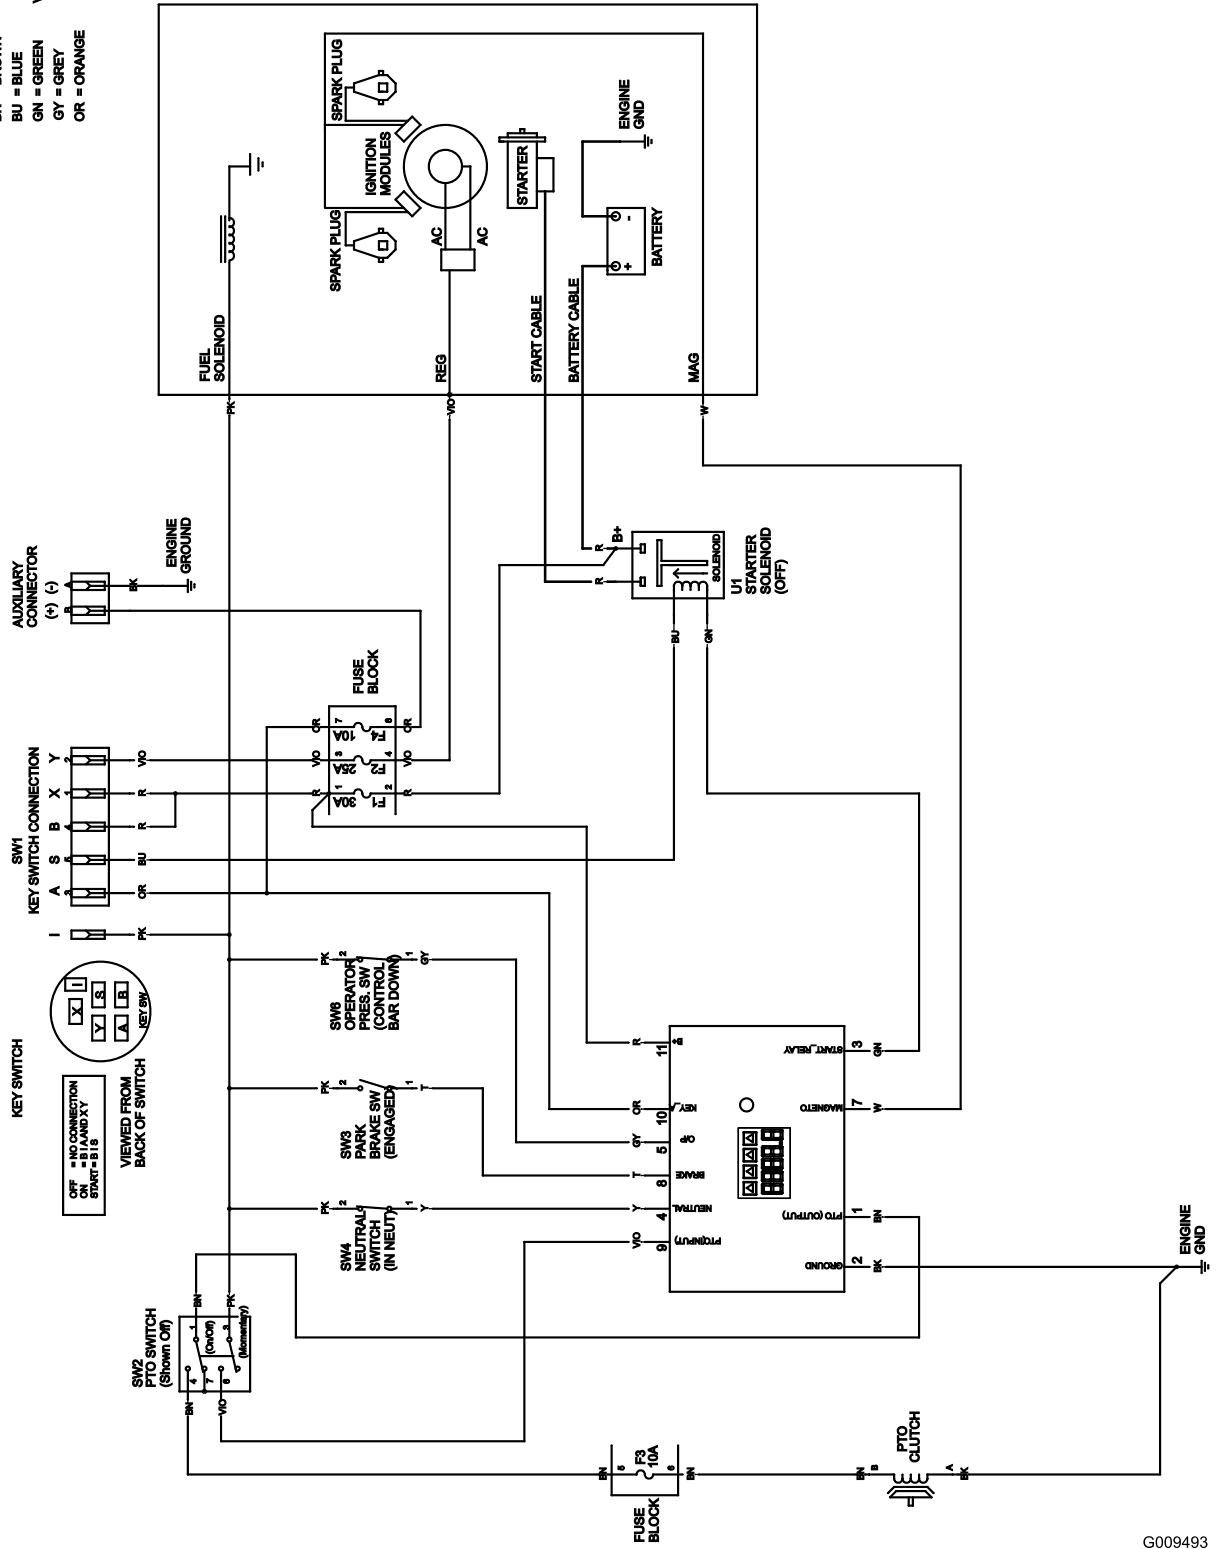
BN = BROWN
BU = BLUE
GN = GREEN
GY = GREY
OR = ORANGE

SPARK PLUG
IGNITION MODULES
SPARK PLUG
AC
AC
STARTER
ENGINE GND
BATTERY
FUEL SOLENOID
REG
START CABLE
BATTERY CABLE
MAG
PK
VIO
W

AUXILIARY CONNECTOR
(+) (-)
BK
ENGINE GROUND

R
B+
R
SOLENOID
U1 STARTER SOLENOID (OFF)
BU
GN

FUSE BLOCK
OR 7 F4 10A 8 OR
VIO 3 F3 25A 4 VIO
R 1 F1 30A 2 R

SW1 KEY SWITCH CONNECTION
Y X B S A I
VIO R R BU OR PK

KEY SWITCH
X I Y S A B
KEY SW
OFF = NO CONNECTION
ON = B I A AND X Y
START = B I S
VIEWED FROM BACK OF SWITCH

SW6 OPERATOR PRES. SW (CONTROL BAR DOWN)
PK 2 1 GY
SW3 PARK BRAKE SW (ENGAGED)
PK 2 1 T
SW4 NEUTRAL SWITCH (IN NEUT)
PK 2 1 Y

R 11 B+
OR 10 KEY
GY 5 O/P
T 8 BRAKE
Y 4 NEUTRAL
VIO 9 PTO(INPUT)
START_RELAY 3 GN
MAGNETO 7 W
PTO (OUTPUT) 1 BN
GROUND 2 BK

ENGINE GND

SW2 PTO SWITCH (Shown Off)
BN PK
1 3
(On/Off) (Momentary)
4 7 6
BN VIO

BN 5 F3 10A 6 BN
FUSE BLOCK
BN B PTO CLUTCH A BK

G009493